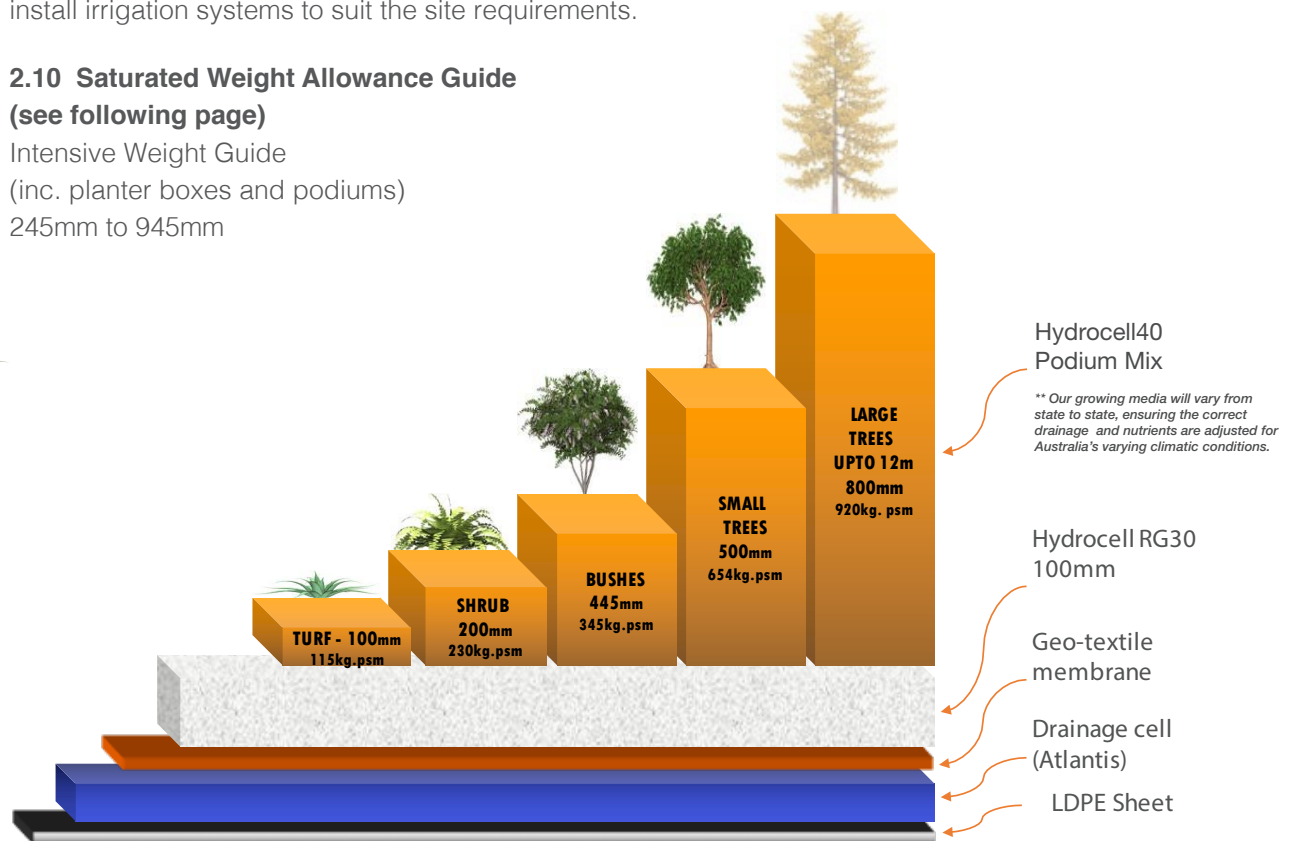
install irrigation systems to suit the site requirements.

**2.10 Saturated Weight Allowance Guide (see following page)**
Intensive Weight Guide
(inc. planter boxes and podiums)
245mm to 945mm

LARGE TREES UPTO 12m 800mm 920kg. psm

SMALL TREES 500mm 654kg.psm

BUSHES 445mm 345kg.psm

SHRUB 200mm 230kg.psm

TURF - 100mm 115kg.psm

Hydrocell40 Podium Mix

** Our growing media will vary from state to state, ensuring the correct drainage and nutrients are adjusted for Australia's varying climatic conditions.

Hydrocell RG30 100mm

Geo-textile membrane

Drainage cell (Atlantis)

LDPE Sheet